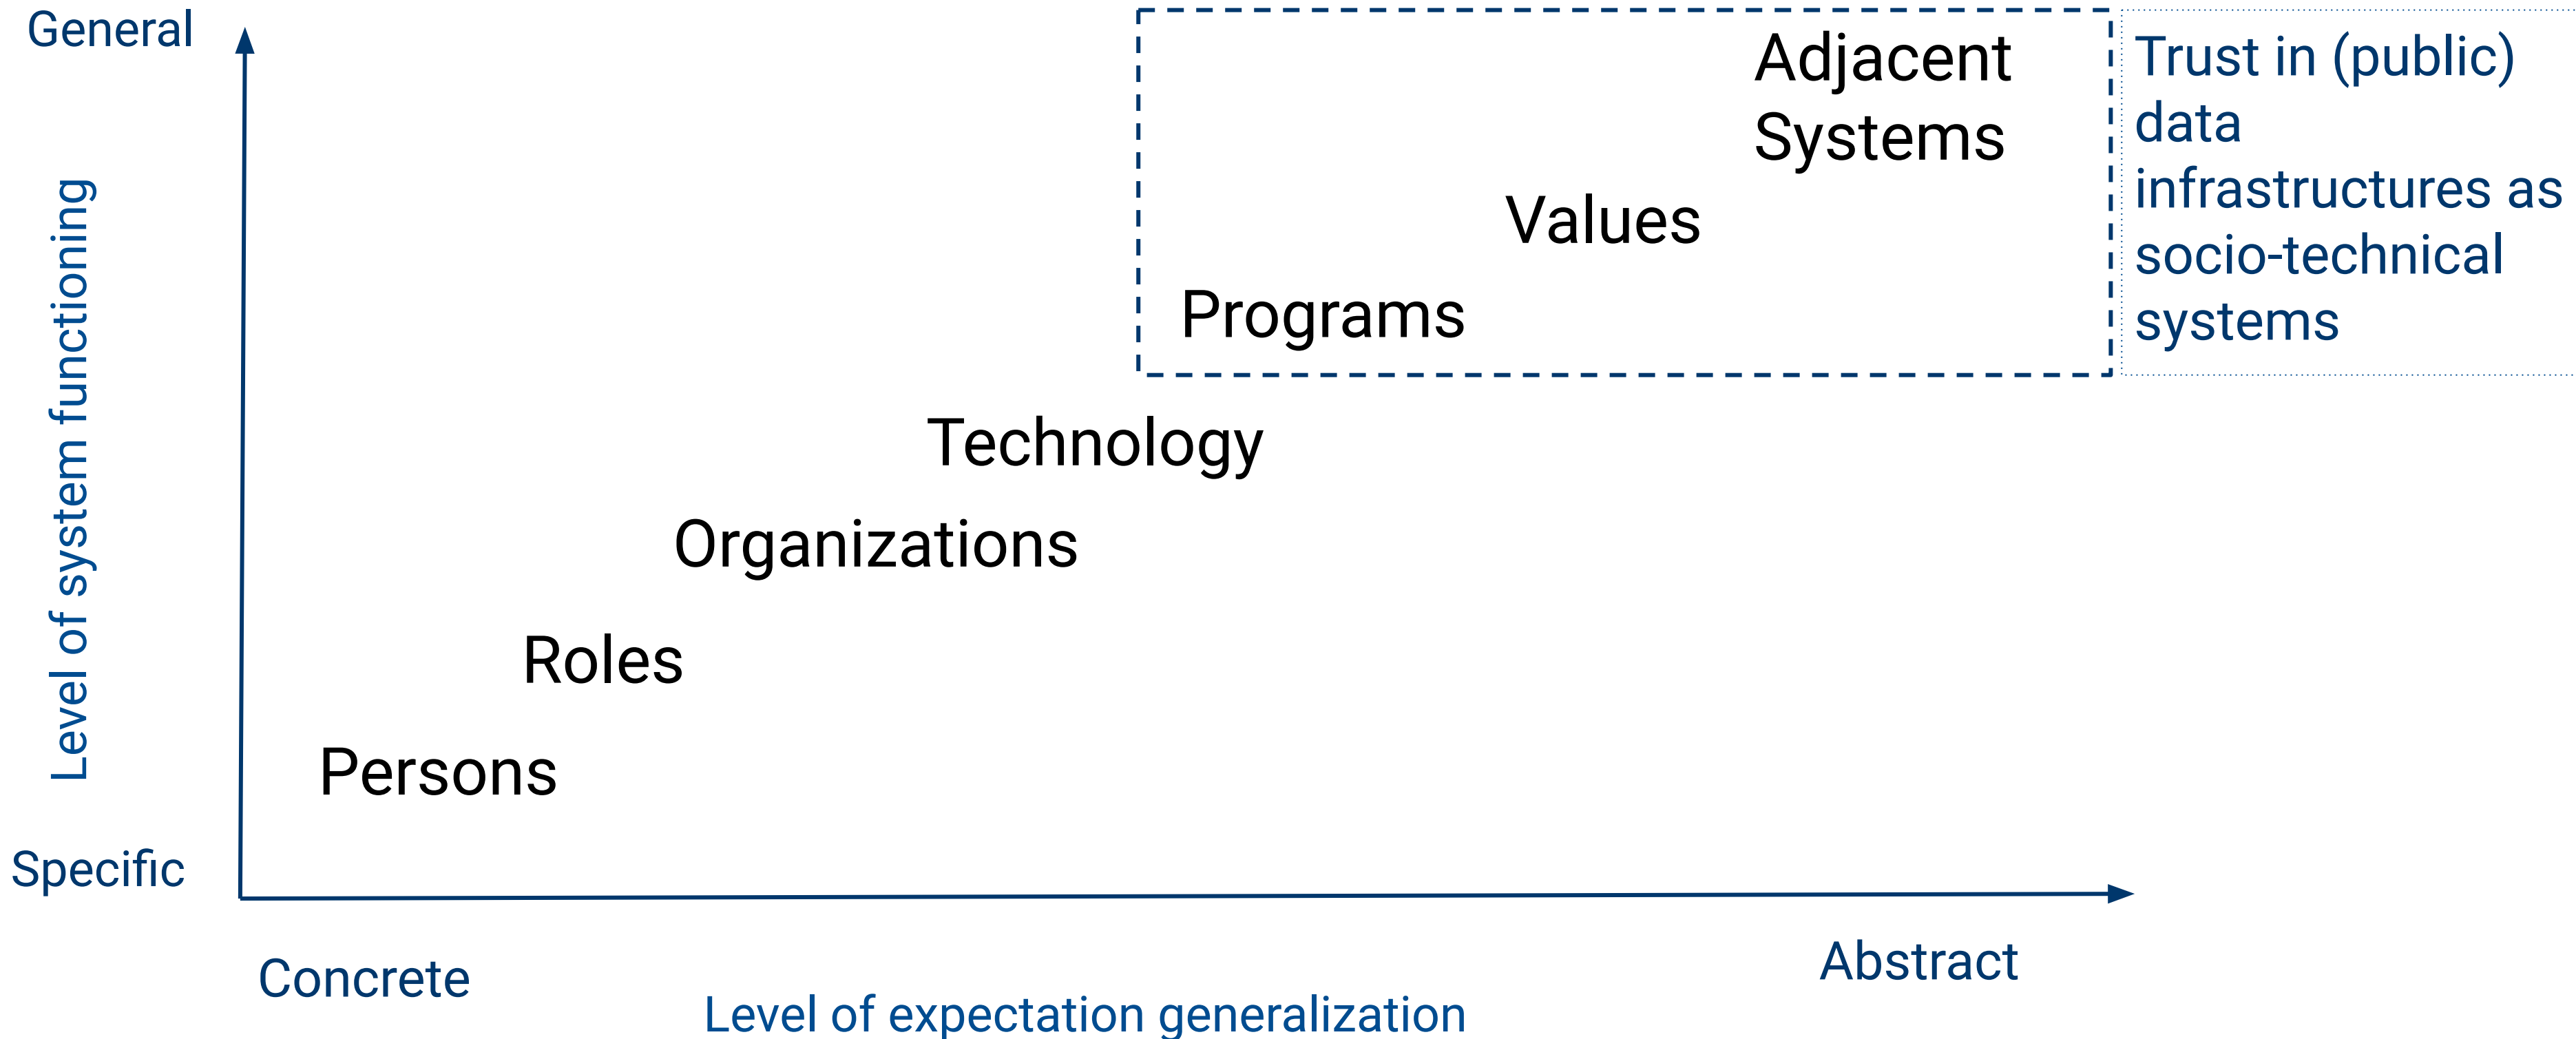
General

Level of system functioning

Specific

Adjacent Systems

Values

Programs

Trust in (public) data infrastructures as socio-technical systems

Technology

Organizations

Roles

Persons

Concrete

Abstract

Level of expectation generalization